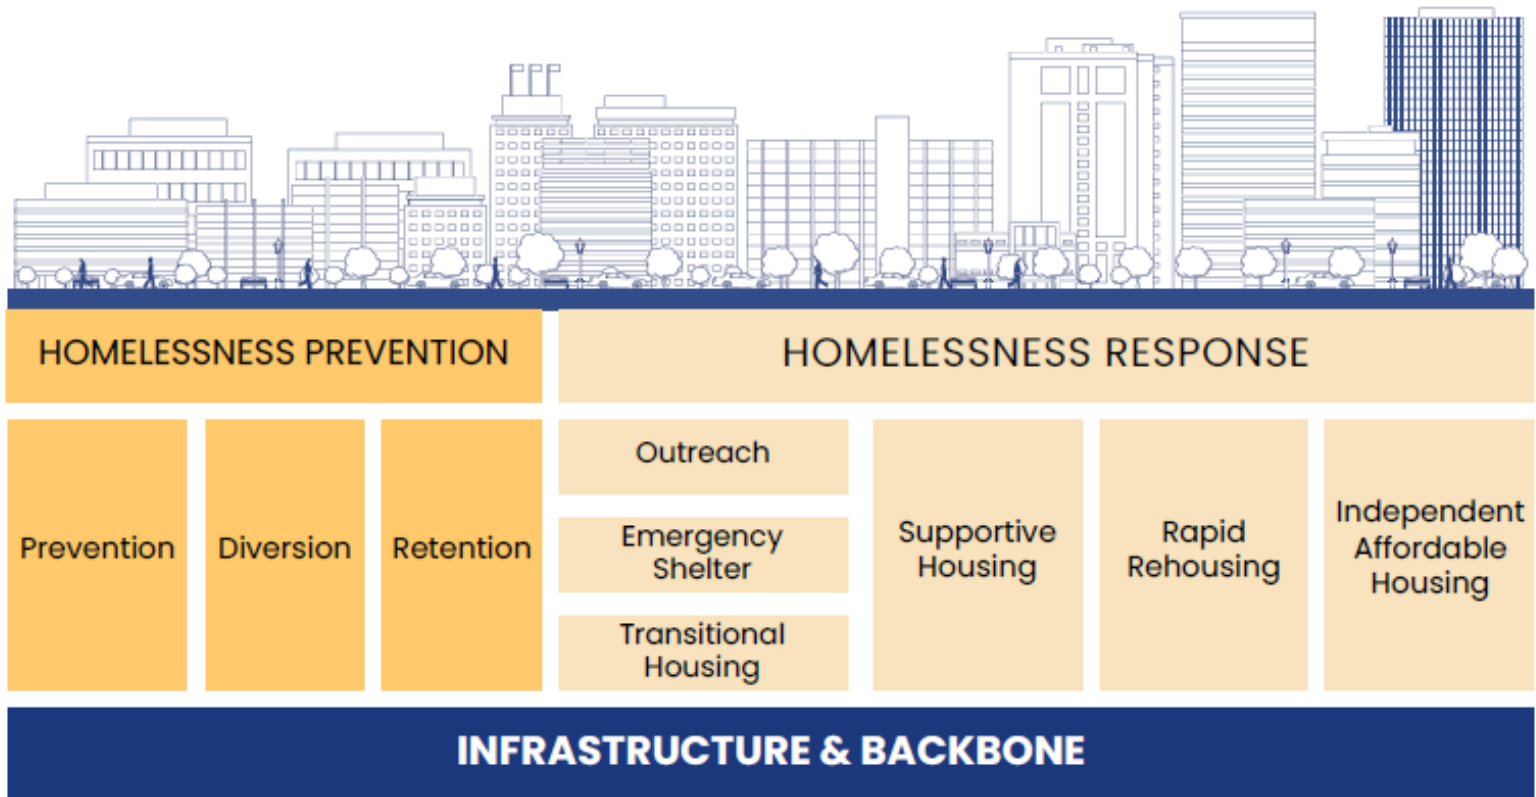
HOMELESSNESS PREVENTION

HOMELESSNESS RESPONSE

Prevention

Diversion

Retention

Outreach

Emergency Shelter

Transitional Housing

Supportive Housing

Rapid Rehousing

Independent Affordable Housing

INFRASTRUCTURE & BACKBONE